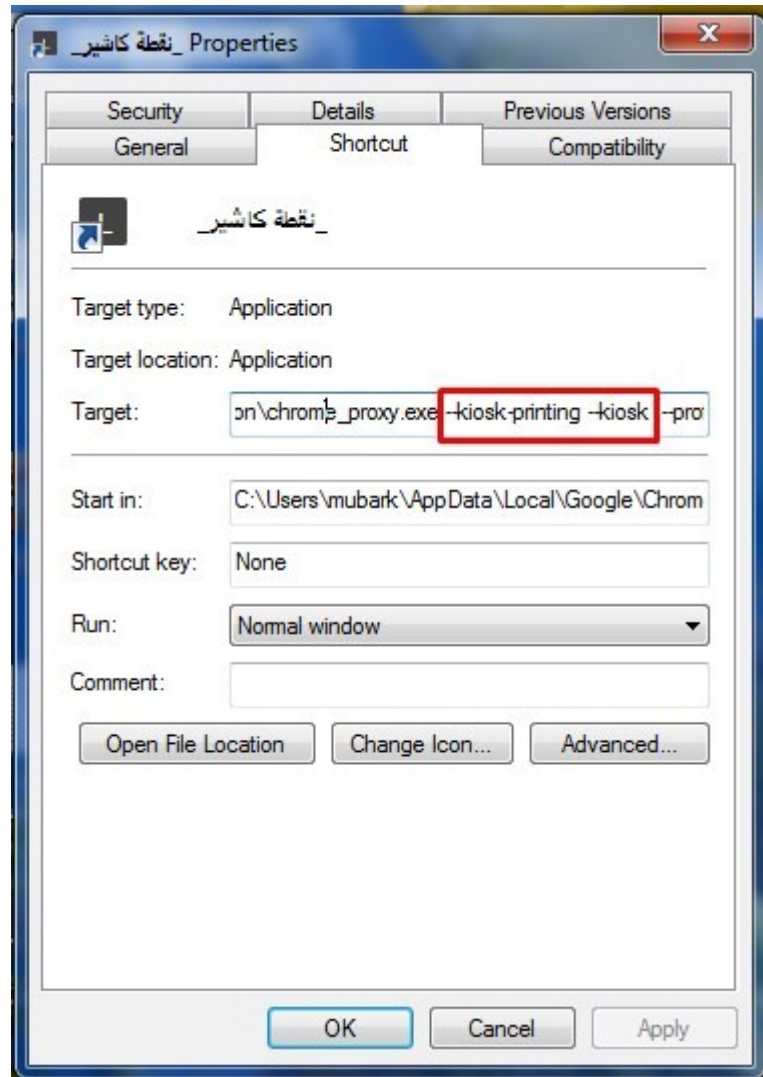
_نقطة كاشير_ Properties

Security
Details
Previous Versions
General
Shortcut
Compatibility

_نقطة كاشير_

Target type: Application

Target location: Application

Target: on\chrome_proxy.exe --kiosk-printing --kiosk --pro

Start in: C:\Users\mubark\AppData\Local\Google\Chrom

Shortcut key: None

Run: Normal window

Comment:

Open File Location
Change Icon...
Advanced...

OK
Cancel
Apply